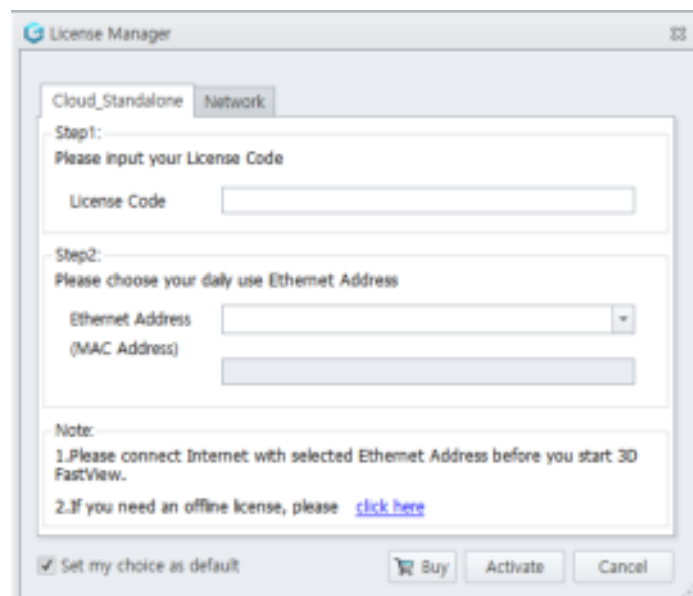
License Manager

Cloud_Standalone Network

Step1:
Please input your License Code

License Code

Step2:
Please choose your daily use Ethernet Address

Ethernet Address
(MAC Address)

Note:
1.Please connect Internet with selected Ethernet Address before you start 3D FastView.

2.If you need an offline license, please click here

Set my choice as default

Buy Activate Cancel